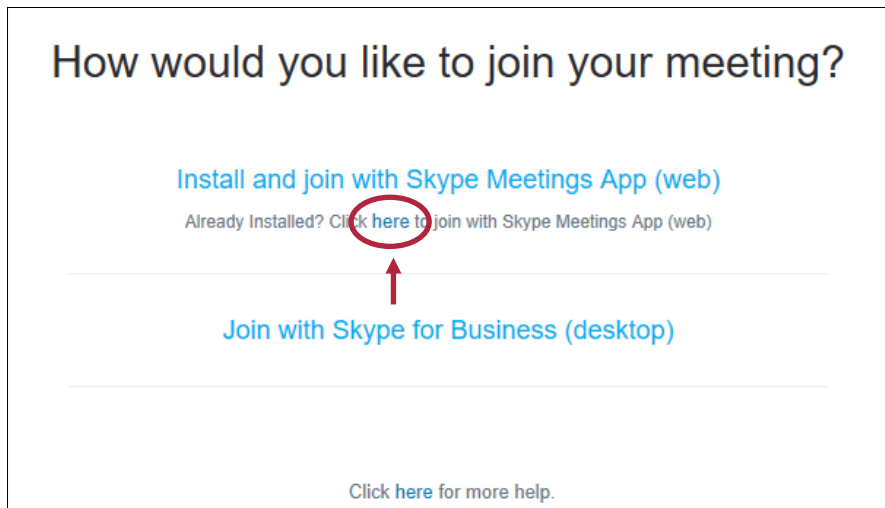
How would you like to join your meeting?

Install and join with Skype Meetings App (web)

Already Installed? Click here to join with Skype Meetings App (web)

Join with Skype for Business (desktop)

Click here for more help.